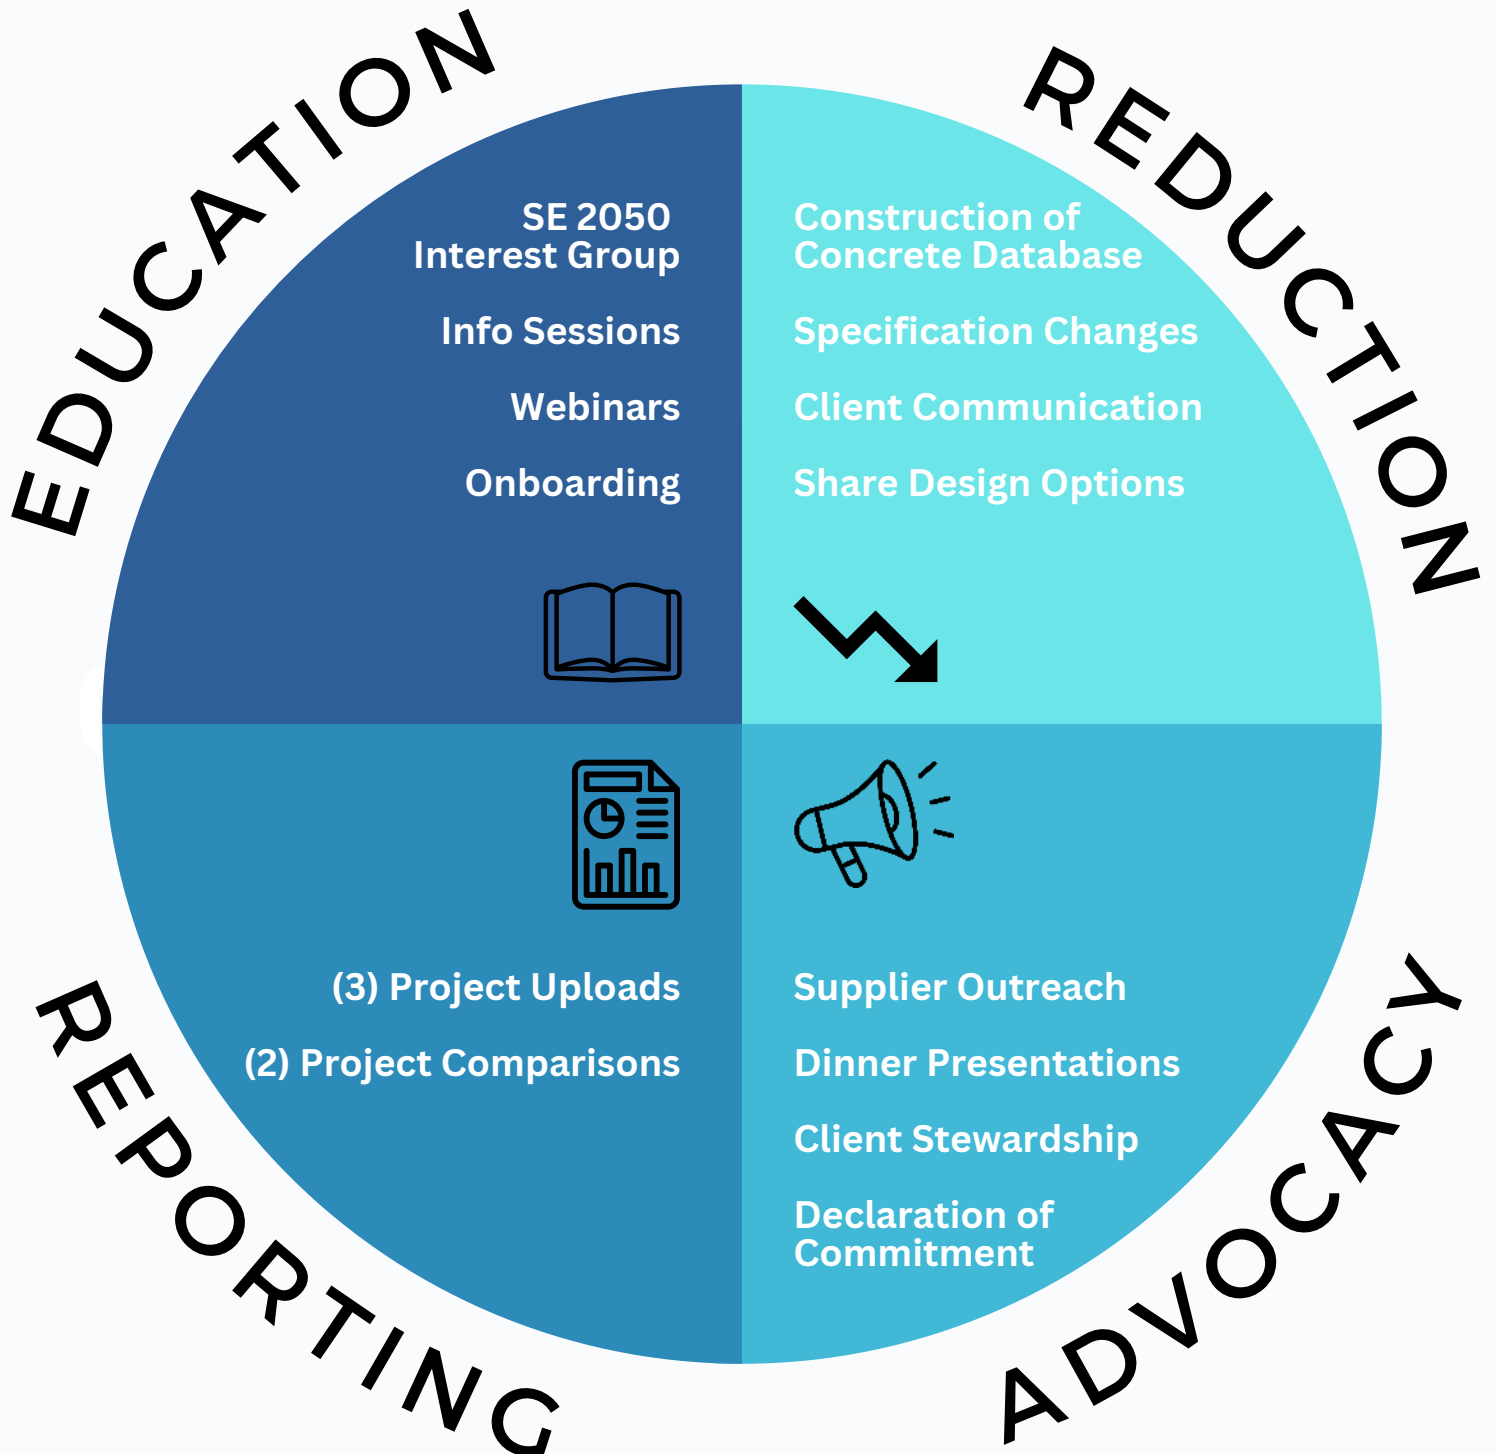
EDUCATION

SE 2050 Interest Group

Info Sessions

Webinars

Onboarding

REDUCTION

Construction of Concrete Database

Specification Changes

Client Communication

Share Design Options

(3) Project Uploads

(2) Project Comparisons

REPORTING

Supplier Outreach

Dinner Presentations

Client Stewardship

Declaration of Commitment

ADVOCACY